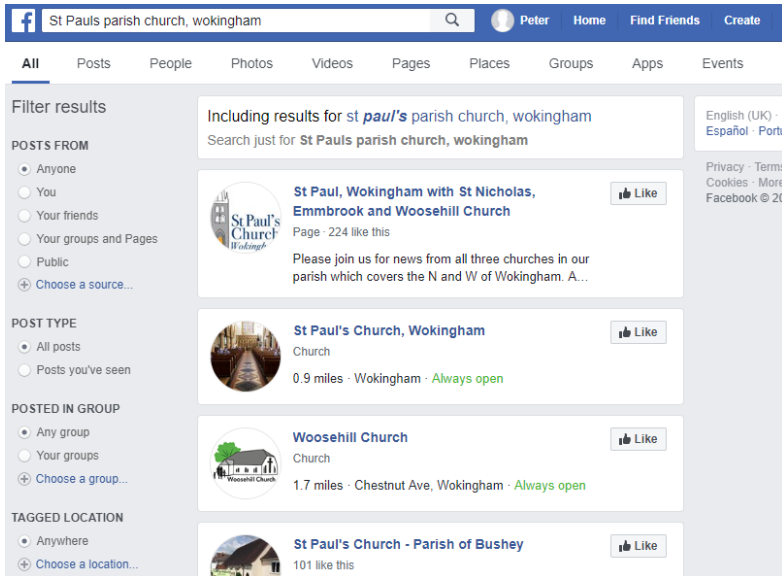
St Pauls parish church, wokingham

Peter Home Find Friends Create

All Posts People Photos Videos Pages Places Groups Apps Events

Filter results

POSTS FROM
Anyone
You
Your friends
Your groups and Pages
Public
Choose a source...

POST TYPE
All posts
Posts you've seen

POSTED IN GROUP
Any group
Your groups
Choose a group...

TAGGED LOCATION
Anywhere
Choose a location...

Including results for st paul's parish church, wokingham
Search just for St Pauls parish church, wokingham

St Paul's Church Wokingham

St Paul, Wokingham with St Nicholas, Emmbrook and Woosehill Church
Page · 224 like this
Please join us for news from all three churches in our parish which covers the N and W of Wokingham. A...
Like

St Paul's Church, Wokingham
Church
0.9 miles · Wokingham · Always open
Like

Woosehill Church

Woosehill Church
Church
1.7 miles · Chestnut Ave, Wokingham · Always open
Like

St Paul's Church - Parish of Bushey
101 like this
Like

English (UK) ·
Español · Portu

Privacy · Terms
Cookies · More
Facebook © 20